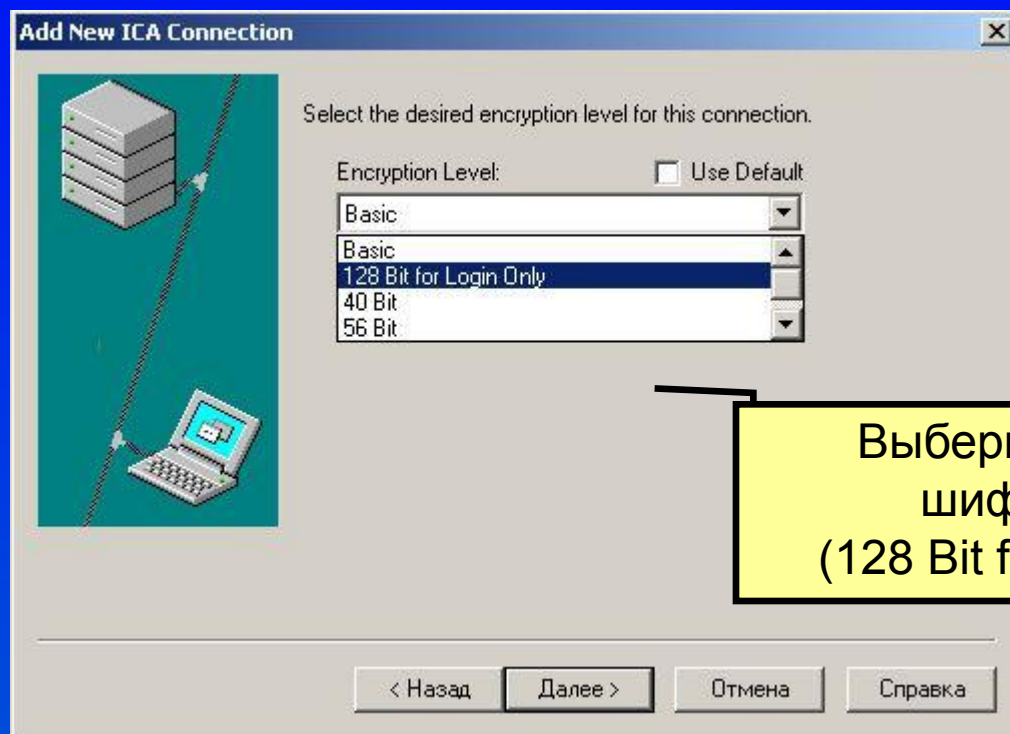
Add New ICA Connection

Select the desired encryption level for this connection.

Encryption Level:

Use Default

Basic

Basic
128 Bit for Login Only
40 Bit
56 Bit

Выбер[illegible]
шиф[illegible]
(128 Bit f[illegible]

< Назад

Далее >

Отмена

Справка